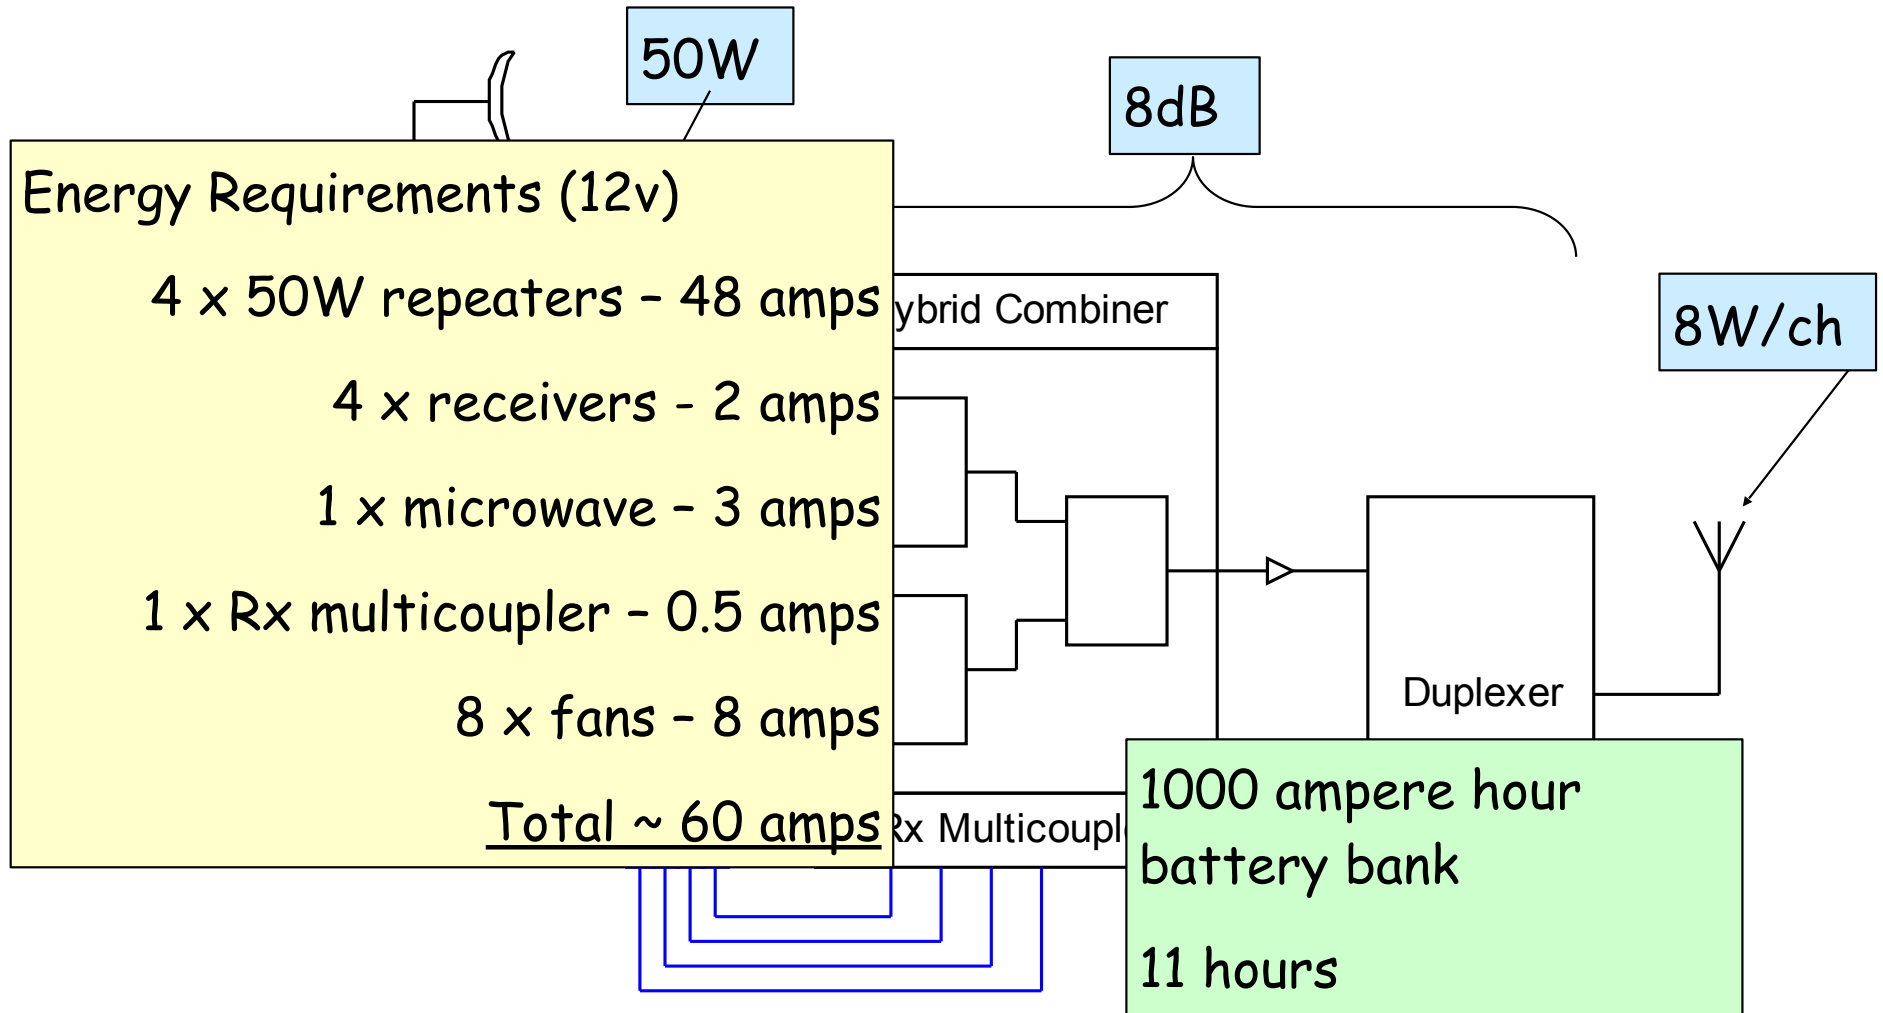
50W

8dB

Energy Requirements (12v)

4 x 50W repeaters – 48 amps

4 x receivers - 2 amps

1 x microwave – 3 amps

1 x Rx multicoupler – 0.5 amps

8 x fans – 8 amps

Total ~ 60 amps

ybrid Combiner

8W/ch

Duplexer

Rx Multicoupl

1000 ampere hour battery bank

11 hours